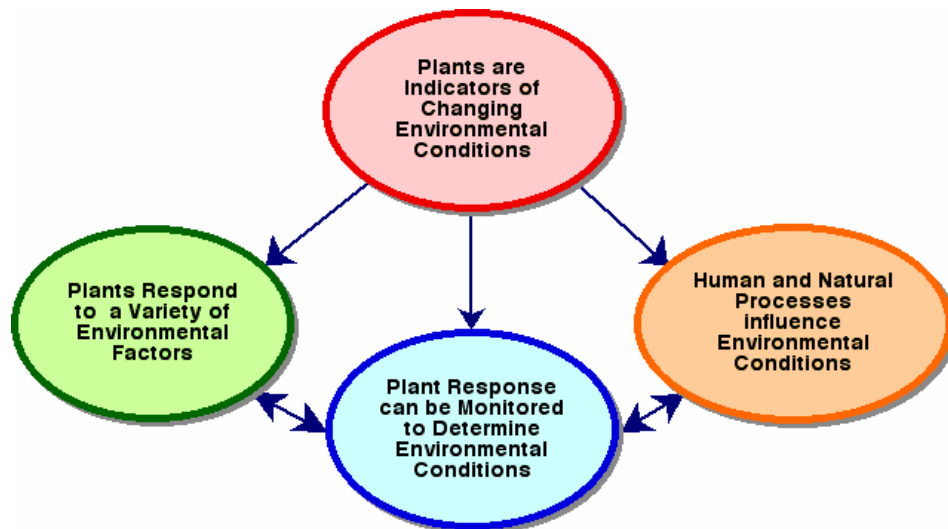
Plants are Indicators of Changing Environmental Conditions

Plants Respond to a Variety of Environmental Factors

Human and Natural Processes influence Environmental Conditions

Plant Response can be Monitored to Determine Environmental Conditions